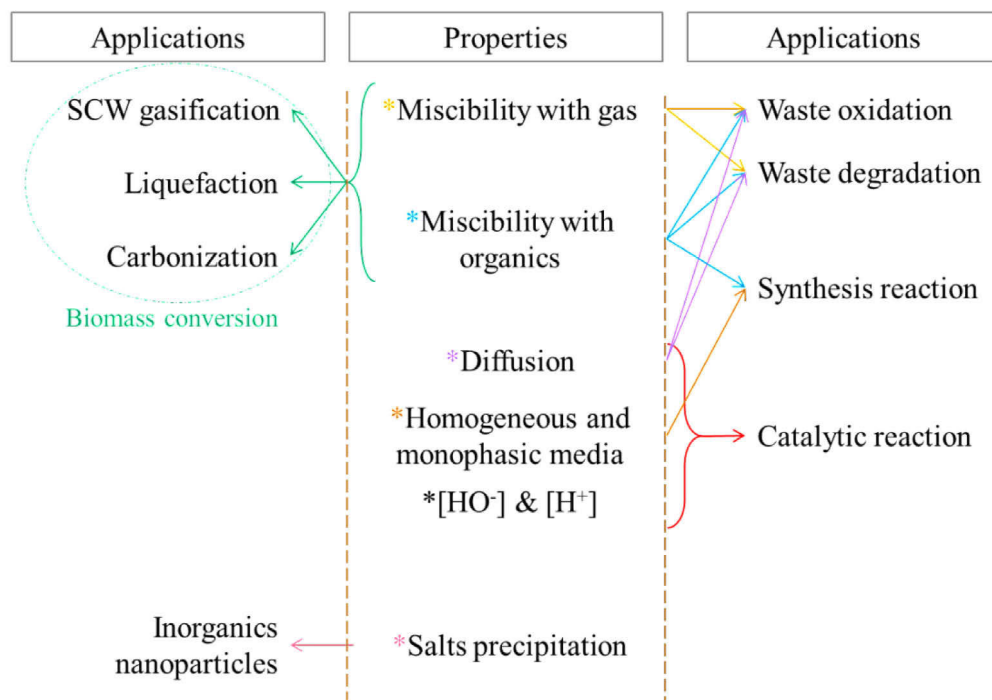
Applications

SCW gasification

Liquefaction

Carbonization

Biomass conversion

Inorganics nanoparticles

Properties

*Miscibility with gas

*Miscibility with organics

*Diffusion

*Homogeneous and monophasic media

*[HO$^-$] & [H$^+$]

*Salts precipitation

Applications

Waste oxidation

Waste degradation

Synthesis reaction

Catalytic reaction